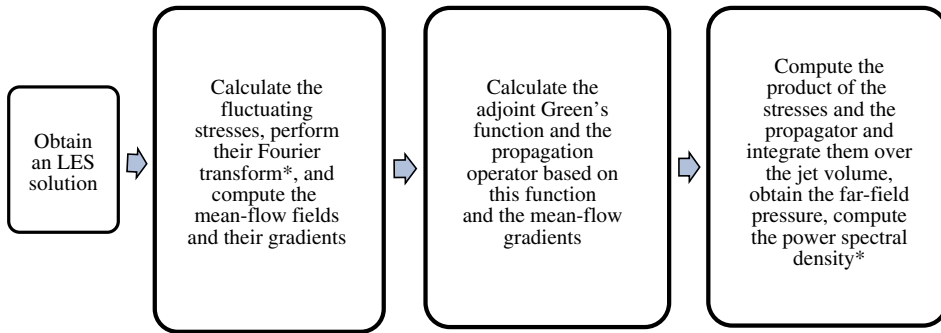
Obtain an LES solution

Calculate the fluctuating stresses, perform their Fourier transform*, and compute the mean-flow fields and their gradients

Calculate the adjoint Green's function and the propagation operator based on this function and the mean-flow gradients

Compute the product of the stresses and the propagator and integrate them over the jet volume, obtain the far-field pressure, compute the power spectral density*